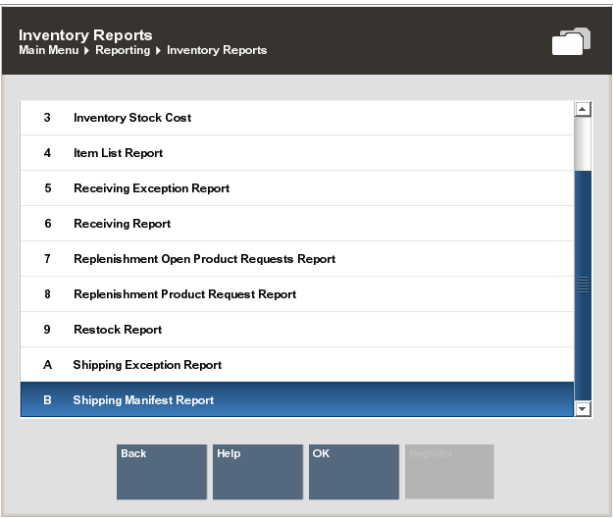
Inventory Reports
Main Menu ▶ Reporting ▶ Inventory Reports

| | |
|---|---|
| 3 | Inventory Stock Cost |
| 4 | Item List Report |
| 5 | Receiving Exception Report |
| 6 | Receiving Report |
| 7 | Replenishment Open Product Requests Report |
| 8 | Replenishment Product Request Report |
| 9 | Restock Report |
| A | Shipping Exception Report |
| B | Shipping Manifest Report |

Back
Help
OK
Register